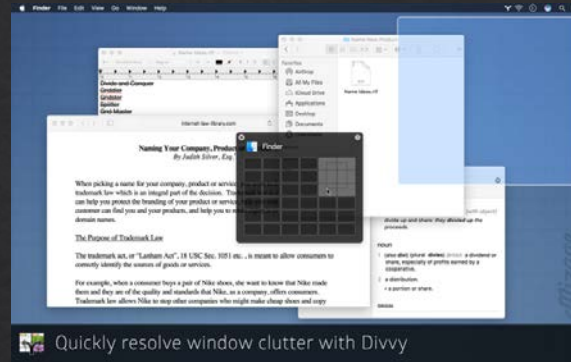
Finder File Edit View Go Window Help

Name Ideas.rtf

Divide and Conquer
Griddler
Gridder
Splitter
Grid Master

Name Ideas Product

Favorites
AirDrop
All My Files
iCloud Drive
Applications
Desktop
Documents

Name Ideas.rtf

internet-law-library.com

Naming Your Company, Product
By Judith Silver, Esq.

When picking a name for your company, product or service, trademark law which is an integral part of the decision. can help you protect the branding of your product or service consumer can find you and your products, and help you to domain names.

The Purpose of Trademark Law

The trademark act, or "Lanham Act", 15 USC Sec. 1051 etc., is meant to allow consumers to correctly identify the sources of goods or services.

For example, when a consumer buys a pair of Nike shoes, she want to know that Nike made them and they are of the quality and standards that Nike, as a company, offers consumers. Trademark law allows Nike to stop other companies who might make cheap shoes and copy

Finder

divide up and share: they divided up the proceeds.

noun
1 (also divi) (plural divies) a dividend or share, especially of profits earned by a cooperative.
• a portion or share.

Quickly resolve window clutter with Divvy